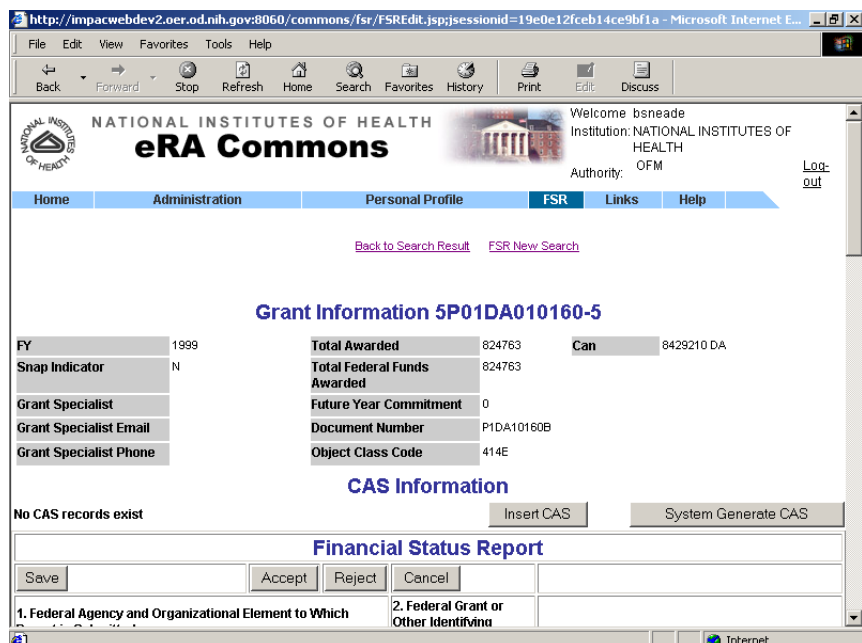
http://impacwebdev2.oer.od.nih.gov:8060/commons/fsr/FSREdit.jsp;jsessionid=19e0e12fceb14ce9bf1a - Microsoft Internet E...

File Edit View Favorites Tools Help

Back Forward Stop Refresh Home Search Favorites History Print Edit Discuss

NATIONAL INSTITUTES OF HEALTH
eRA Commons

Welcome bsneade
Institution: NATIONAL INSTITUTES OF HEALTH
Authority: OFM
Log-out

Home Administration Personal Profile FSR Links Help

Back to Search Result FSR New Search

Grant Information 5P01DA010160-5

| FY | 1999 | Total Awarded | 824763 | Can | 8429210 DA |
|---|---|---|---|---|---|
| Snap Indicator | N | Total Federal Funds Awarded | 824763 | | |
| Grant Specialist | | Future Year Commitment | 0 | | |
| Grant Specialist Email | | Document Number | P1DA10160B | | |
| Grant Specialist Phone | | Object Class Code | 414E | | |

CAS Information

No CAS records exist
Insert CAS
System Generate CAS

Financial Status Report

Save Accept Reject Cancel

1. Federal Agency and Organizational Element to Which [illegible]
2. Federal Grant or Other Identifying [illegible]

Internet